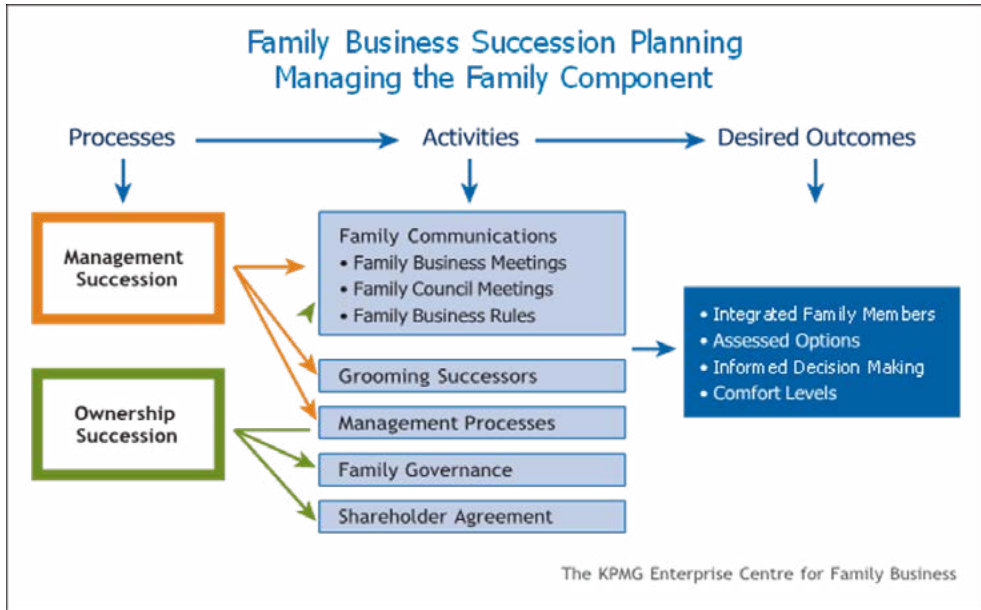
Family Business Succession Planning
Managing the Family Component

Processes

Activities

Desired Outcomes

Management Succession

Ownership Succession

Family Communications
• Family Business Meetings
• Family Council Meetings
• Family Business Rules

Grooming Successors

Management Processes

Family Governance

Shareholder Agreement

• Integrated Family Members
• Assessed Options
• Informed Decision Making
• Comfort Levels

The KPMG Enterprise Centre for Family Business